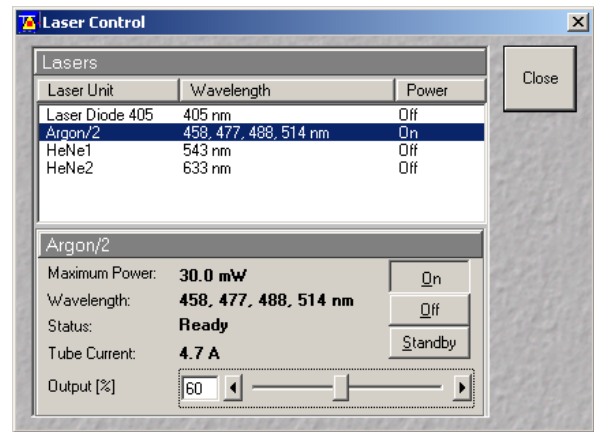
Laser Control

Lasers

| Laser Unit | Wavelength | Power |
|---|---|---|
| Laser Diode 405 | 405 nm | Off |
| Argon/2 | 458, 477, 488, 514 nm | On |
| HeNe1 | 543 nm | Off |
| HeNe2 | 633 nm | Off |

Close

Argon/2

Maximum Power: 30.0 mW

Wavelength: 458, 477, 488, 514 nm

Status: Ready

Tube Current: 4.7 A

Output [%] 60

On

Off

Standby